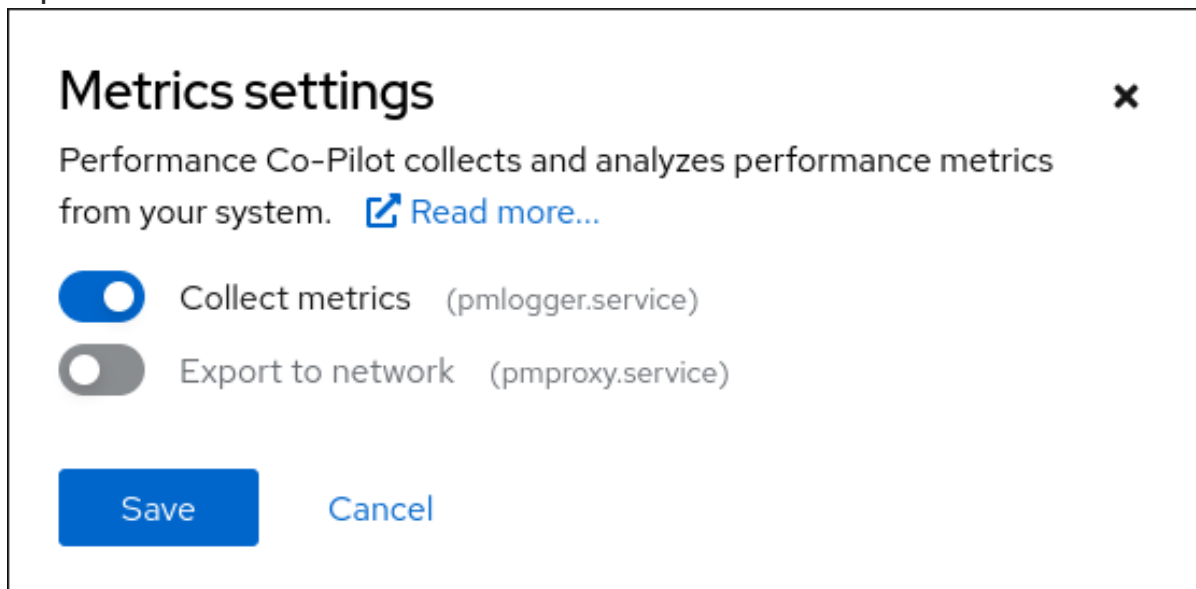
Metrics settings

×

Performance Co-Pilot collects and analyzes performance metrics from your system. Read more...

Collect metrics (pmlogger.service)

Export to network (pmproxy.service)

Save Cancel